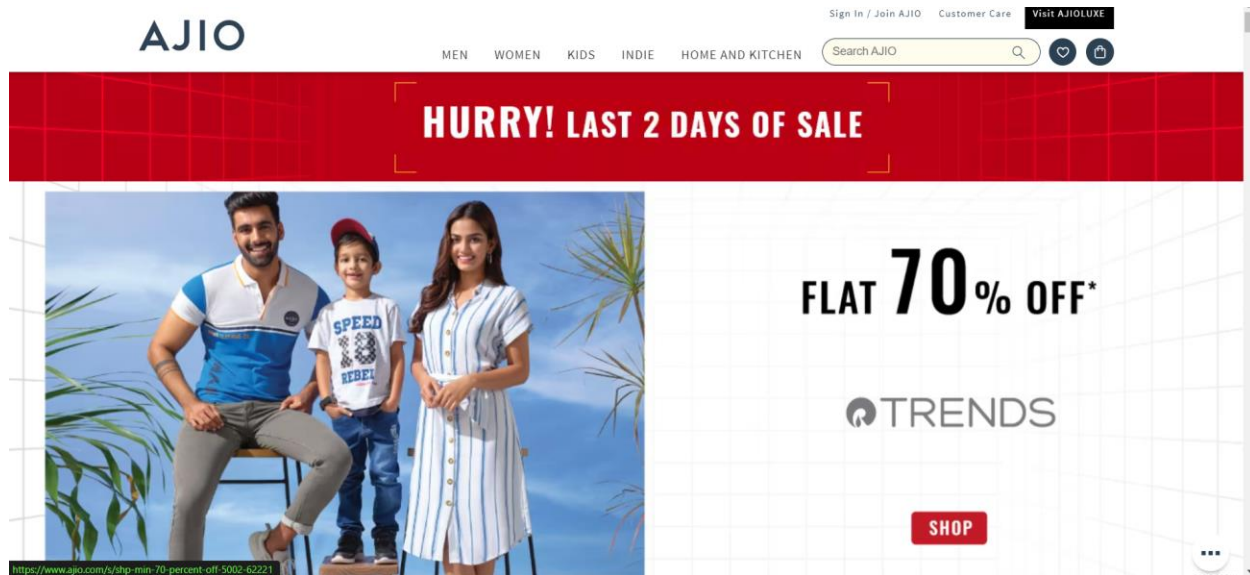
AJIO

Sign In / Join AJIO Customer Care Visit AJIOLUXE

MEN WOMEN KIDS INDIE HOME AND KITCHEN

Search AJIO

HURRY! LAST 2 DAYS OF SALE

SPEED 18 REBEL

FLAT 70% OFF*

TRENDS

SHOP

https://www.ajio.com/s/shp-min-70-percent-off-5002-62221

...